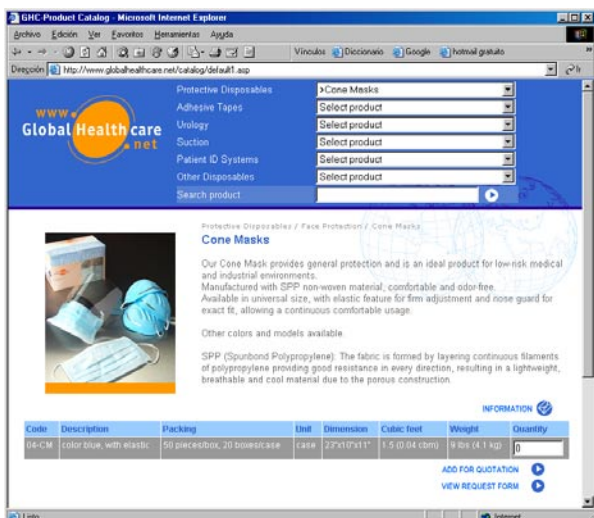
GHC-Product Catalog - Microsoft Internet Explorer

Archivo Edición Ver Favoritos Herramientas Ayuda

Vínculos Diccionario Google hotmail gratuito

Dirección http://www.globalhealthcare.net/catalog/default1.asp

www. Global Health care .net

Protective Disposables >Cone Masks
Adhesive Tapes Select product
Urology Select product
Suction Select product
Patient ID Systems Select product
Other Disposables Select product
Search product

Protective Disposables / Face Protection / Cone Masks

Cone Masks

Our Cone Mask provides general protection and is an ideal product for low-risk medical and industrial environments.
Manufactured with SPP non-woven material, comfortable and odor-free.
Available in universal size, with elastic feature for firm adjustment and nose guard for exact fit, allowing a continuous comfortable usage.

Other colors and models available.

SPP (Spunbond Polypropylene): The fabric is formed by layering continuous filaments of polypropylene providing good resistance in every direction, resulting in a lightweight, breathable and cool material due to the porous construction.

INFORMATION

| Code | Description | Packing | Unit | Dimension | Cubic feet | Weight | Quantity |
|---|---|---|---|---|---|---|---|
| 04-CM | color blue, with elastic | 50 pieces/box, 20 boxes/case | case | 23"x10"x11" | 1.5 (0.04 cbm) | 9 lbs (4.1 kg) | 0 |

ADD FOR QUOTATION
VIEW REQUEST FORM

Listo
Internet